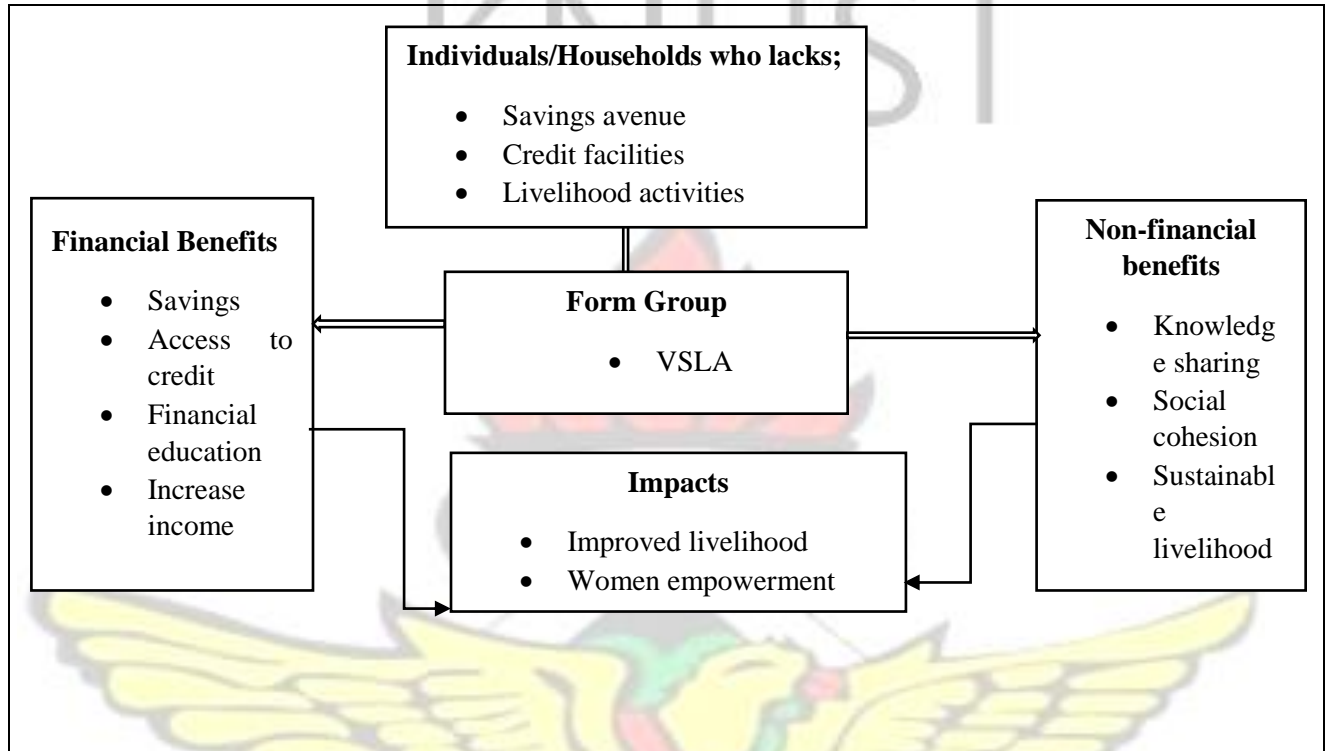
Individuals/Households who lacks;

- Savings avenue
- Credit facilities
- Livelihood activities

Financial Benefits

- Savings
- Access to credit
- Financial education
- Increase income

Form Group

- VSLA

Non-financial benefits

- Knowledge sharing
- Social cohesion
- Sustainable livelihood

Impacts

- Improved livelihood
- Women empowerment